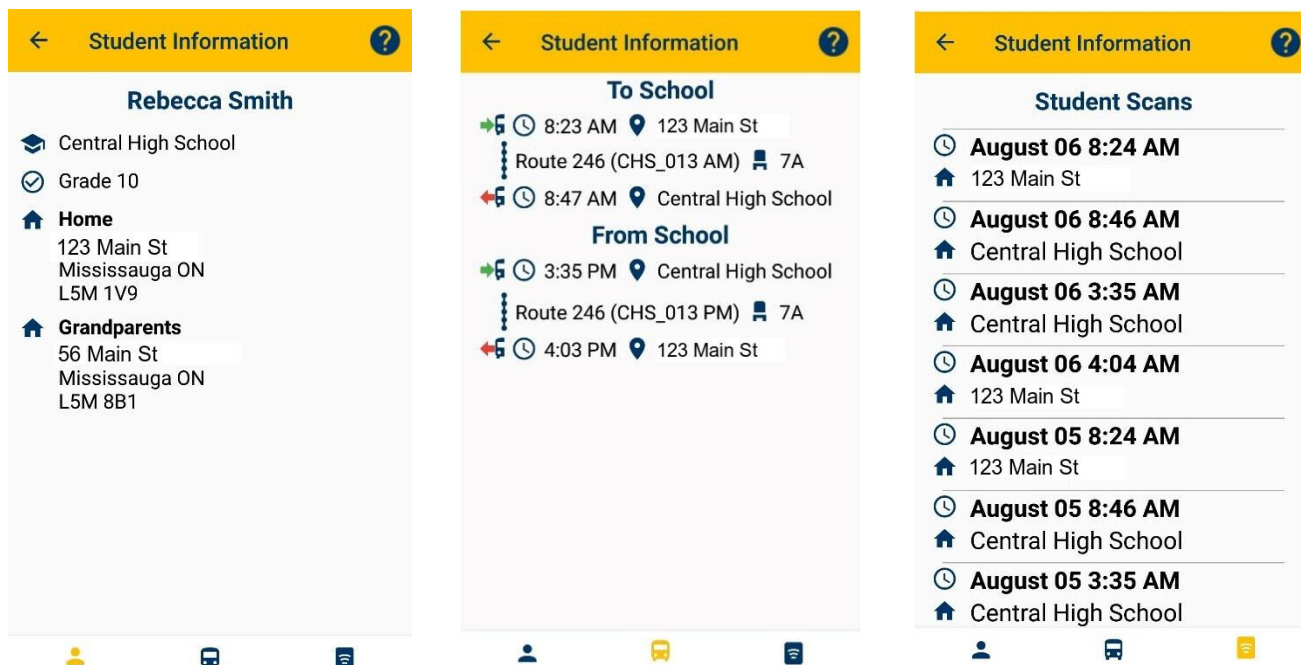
Student Information

Rebecca Smith

Central High School

Grade 10

Home
123 Main St
Mississauga ON
L5M 1V9

Grandparents
56 Main St
Mississauga ON
L5M 8B1

Student Information

To School

8:23 AM 123 Main St

Route 246 (CHS_013 AM) 7A

8:47 AM Central High School

From School

3:35 PM Central High School

Route 246 (CHS_013 PM) 7A

4:03 PM 123 Main St

Student Information

Student Scans

August 06 8:24 AM
123 Main St

August 06 8:46 AM
Central High School

August 06 3:35 AM
Central High School

August 06 4:04 AM
123 Main St

August 05 8:24 AM
123 Main St

August 05 8:46 AM
Central High School

August 05 3:35 AM
Central High School